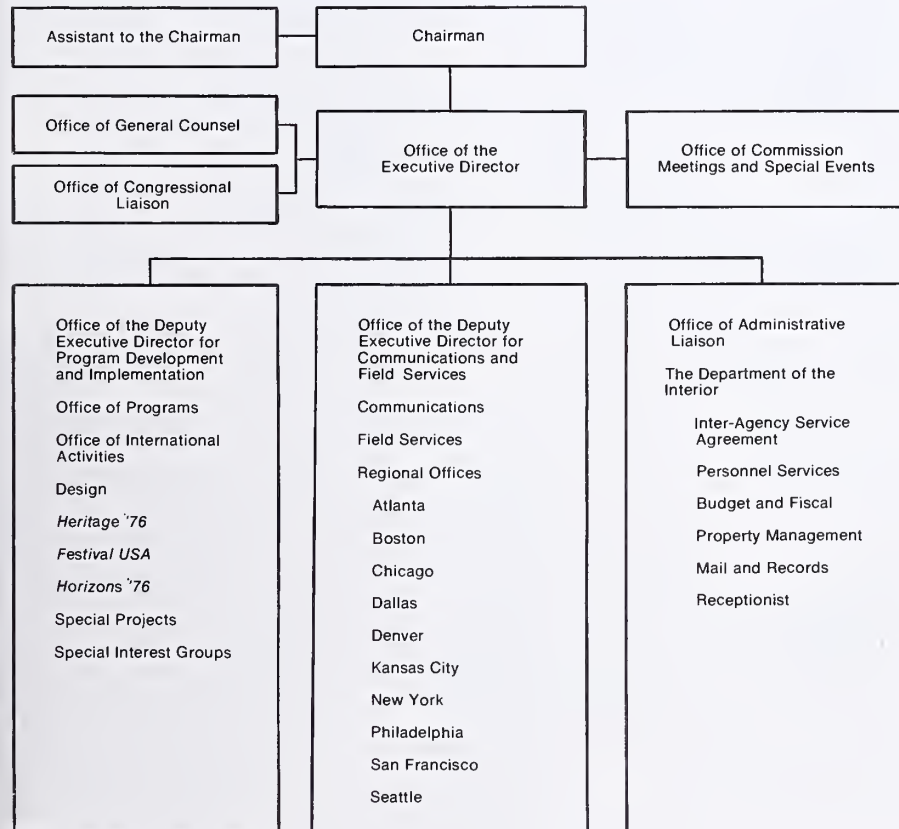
Assistant to the Chairman

Chairman

Office of General Counsel

Office of Congressional Liaison

Office of the Executive Director

Office of Commission Meetings and Special Events

Office of the Deputy Executive Director for Program Development and Implementation

Office of Programs

Office of International Activities

Design

Heritage '76

Festival USA

Horizons '76

Special Projects

Special Interest Groups

Office of the Deputy Executive Director for Communications and Field Services

Communications

Field Services

Regional Offices

Atlanta

Boston

Chicago

Dallas

Denver

Kansas City

New York

Philadelphia

San Francisco

Seattle

Office of Administrative Liaison

The Department of the Interior

Inter-Agency Service Agreement

Personnel Services

Budget and Fiscal

Property Management

Mail and Records

Receptionist